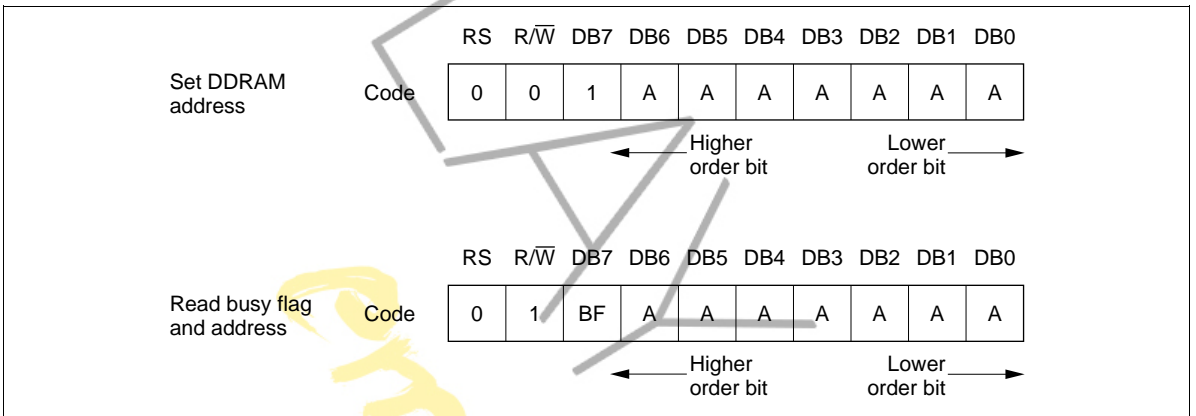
Set DDRAM address

| | RS | $R/\overline{W}$ | DB7 | DB6 | DB5 | DB4 | DB3 | DB2 | DB1 | DB0 |
|---|---|---|---|---|---|---|---|---|---|---|
| Code | 0 | 0 | 1 | A | A | A | A | A | A | A |

Higher order bit    Lower order bit

Read busy flag and address

| | RS | $R/\overline{W}$ | DB7 | DB6 | DB5 | DB4 | DB3 | DB2 | DB1 | DB0 |
|---|---|---|---|---|---|---|---|---|---|---|
| Code | 0 | 1 | BF | A | A | A | A | A | A | A |

Higher order bit    Lower order bit